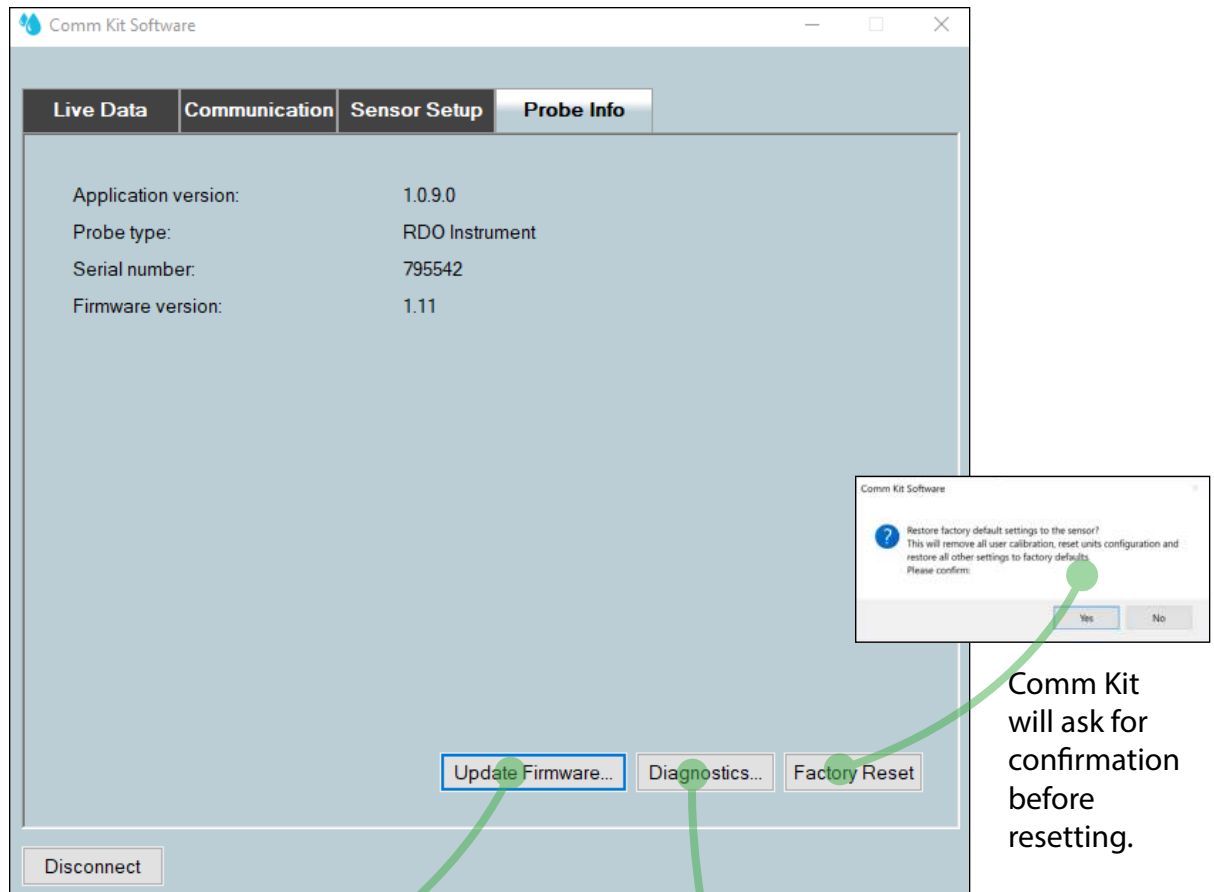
Comm Kit Software

Live Data | Communication | Sensor Setup | Probe Info

Application version: 1.0.9.0
Probe type: RDO Instrument
Serial number: 795542
Firmware version: 1.11

Comm Kit Software

Restore factory default settings to the sensor?
This will remove all user calibration, reset units configuration and restore all other settings to factory defaults.
Please confirm:

Yes No

Comm Kit will ask for confirmation before resetting.

Update Firmware... Diagnostics... Factory Reset

Disconnect